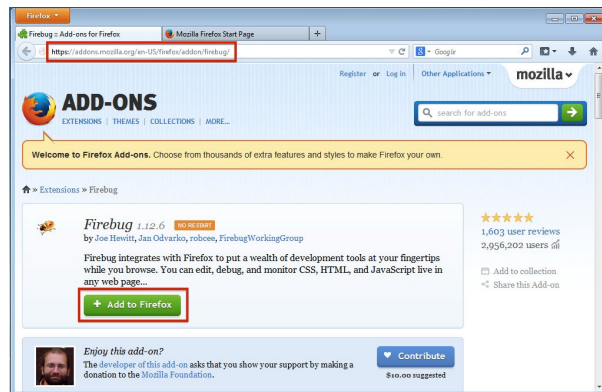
Firefox

Firebug :: Add-ons for Firefox

Mozilla Firefox Start Page

+

https://addons.mozilla.org/en-US/firefox/addon/firebug/

Google

Register or Log in

Other Applications

mozilla

ADD-ONS

EXTENSIONS | THEMES | COLLECTIONS | MORE...

search for add-ons

Welcome to Firefox Add-ons. Choose from thousands of extra features and styles to make Firefox your own.

» Extensions » Firebug

Firebug 1.12.6 NO RESTART

by Joe Hewitt, Jan Odvarko, robcee, FirebugWorkingGroup

Firebug integrates with Firefox to put a wealth of development tools at your fingertips while you browse. You can edit, debug, and monitor CSS, HTML, and JavaScript live in any web page...

+ Add to Firefox

1,603 user reviews

2,956,202 users

Add to collection

Share this Add-on

Enjoy this add-on?

The developer of this add-on asks that you show your support by making a donation to the Mozilla Foundation.

Contribute

$10.00 suggested